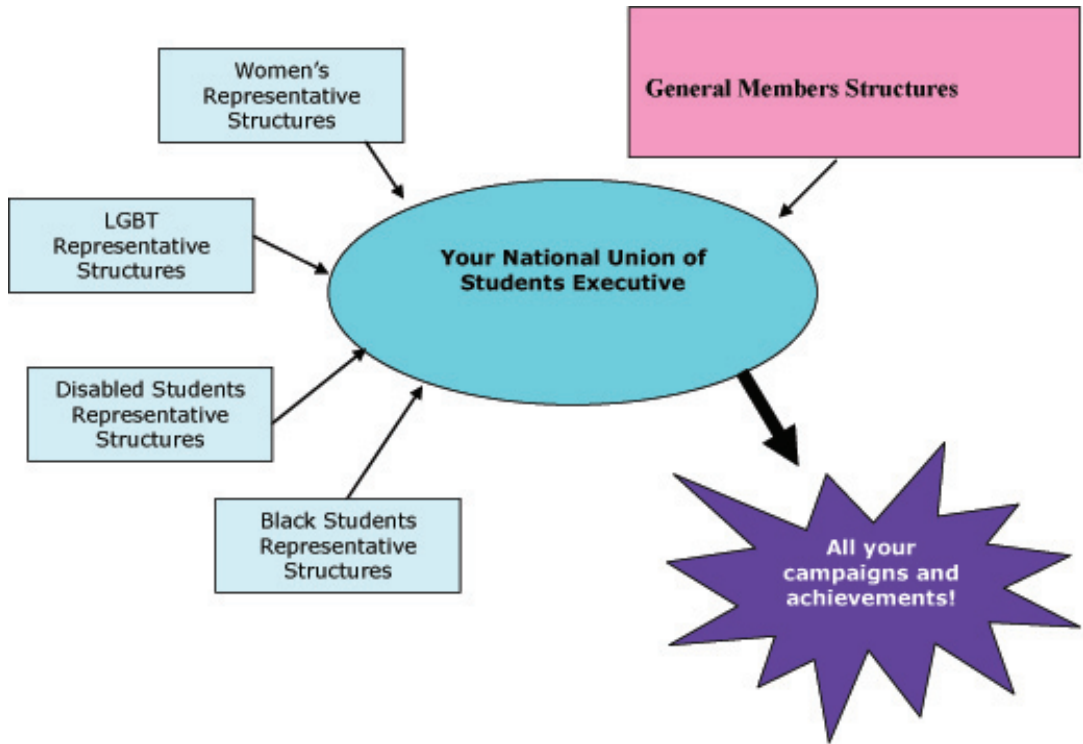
Women's Representative Structures

General Members Structures

LGBT Representative Structures

Your National Union of Students Executive

Disabled Students Representative Structures

Black Students Representative Structures

All your campaigns and achievements!